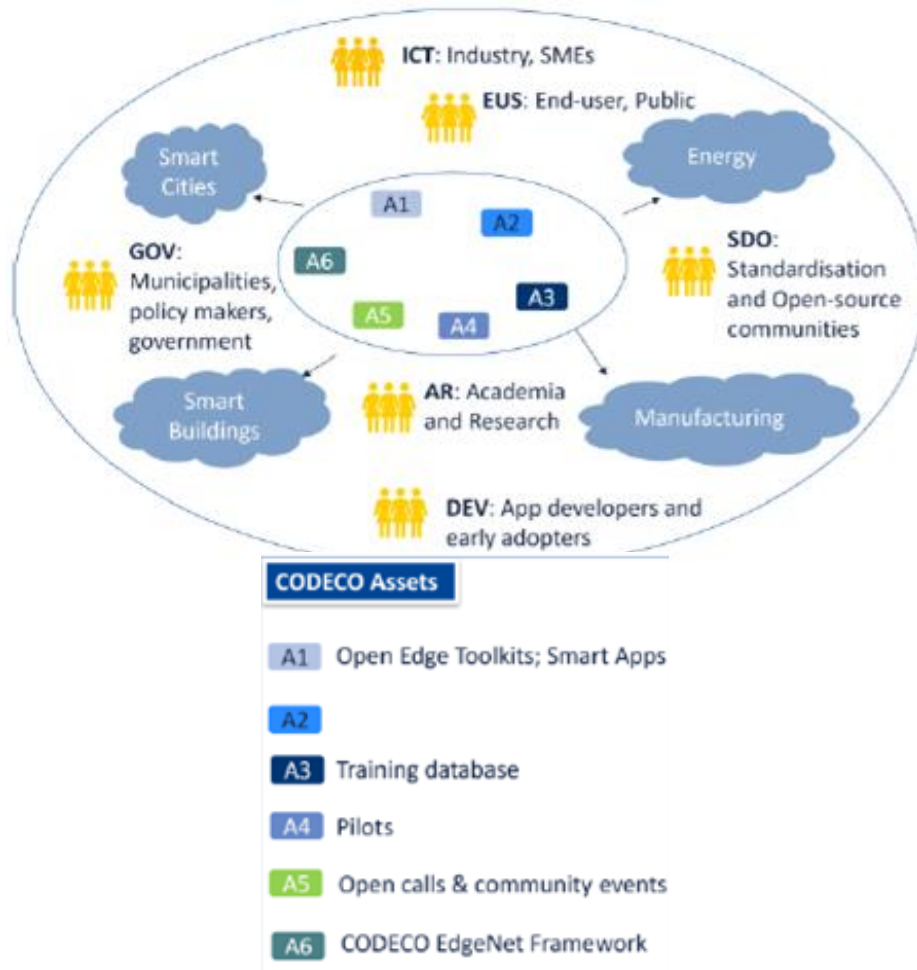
ICT: Industry, SMEs

EUS: End-user, Public

Smart Cities

Energy

A1

A2

A6

A3

A5

A4

GOV: Municipalities, policy makers, government

SDO: Standardisation and Open-source communities

Smart Buildings

AR: Academia and Research

Manufacturing

DEV: App developers and early adopters

CODECO Assets

A1 Open Edge Toolkits; Smart Apps

A2

A3 Training database

A4 Pilots

A5 Open calls & community events

A6 CODECO EdgeNet Framework